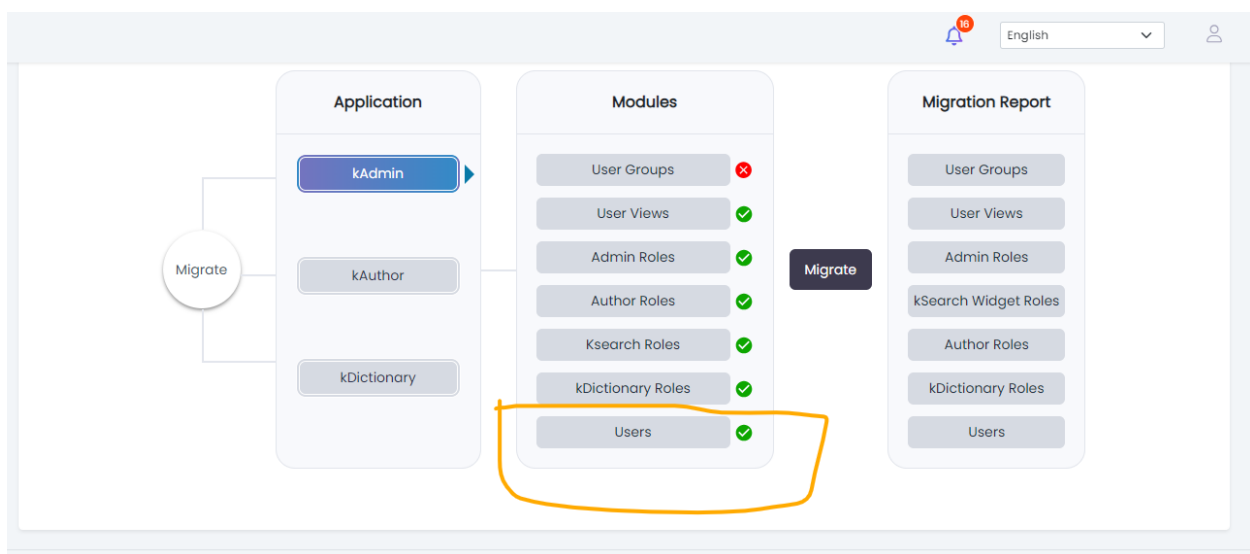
16

English

Migrate

Application

kAdmin

kAuthor

kDictionary

Modules

User Groups

User Views

Admin Roles

Author Roles

Ksearch Roles

kDictionary Roles

Users

Migrate

Migration Report

User Groups

User Views

Admin Roles

kSearch Widget Roles

Author Roles

kDictionary Roles

Users